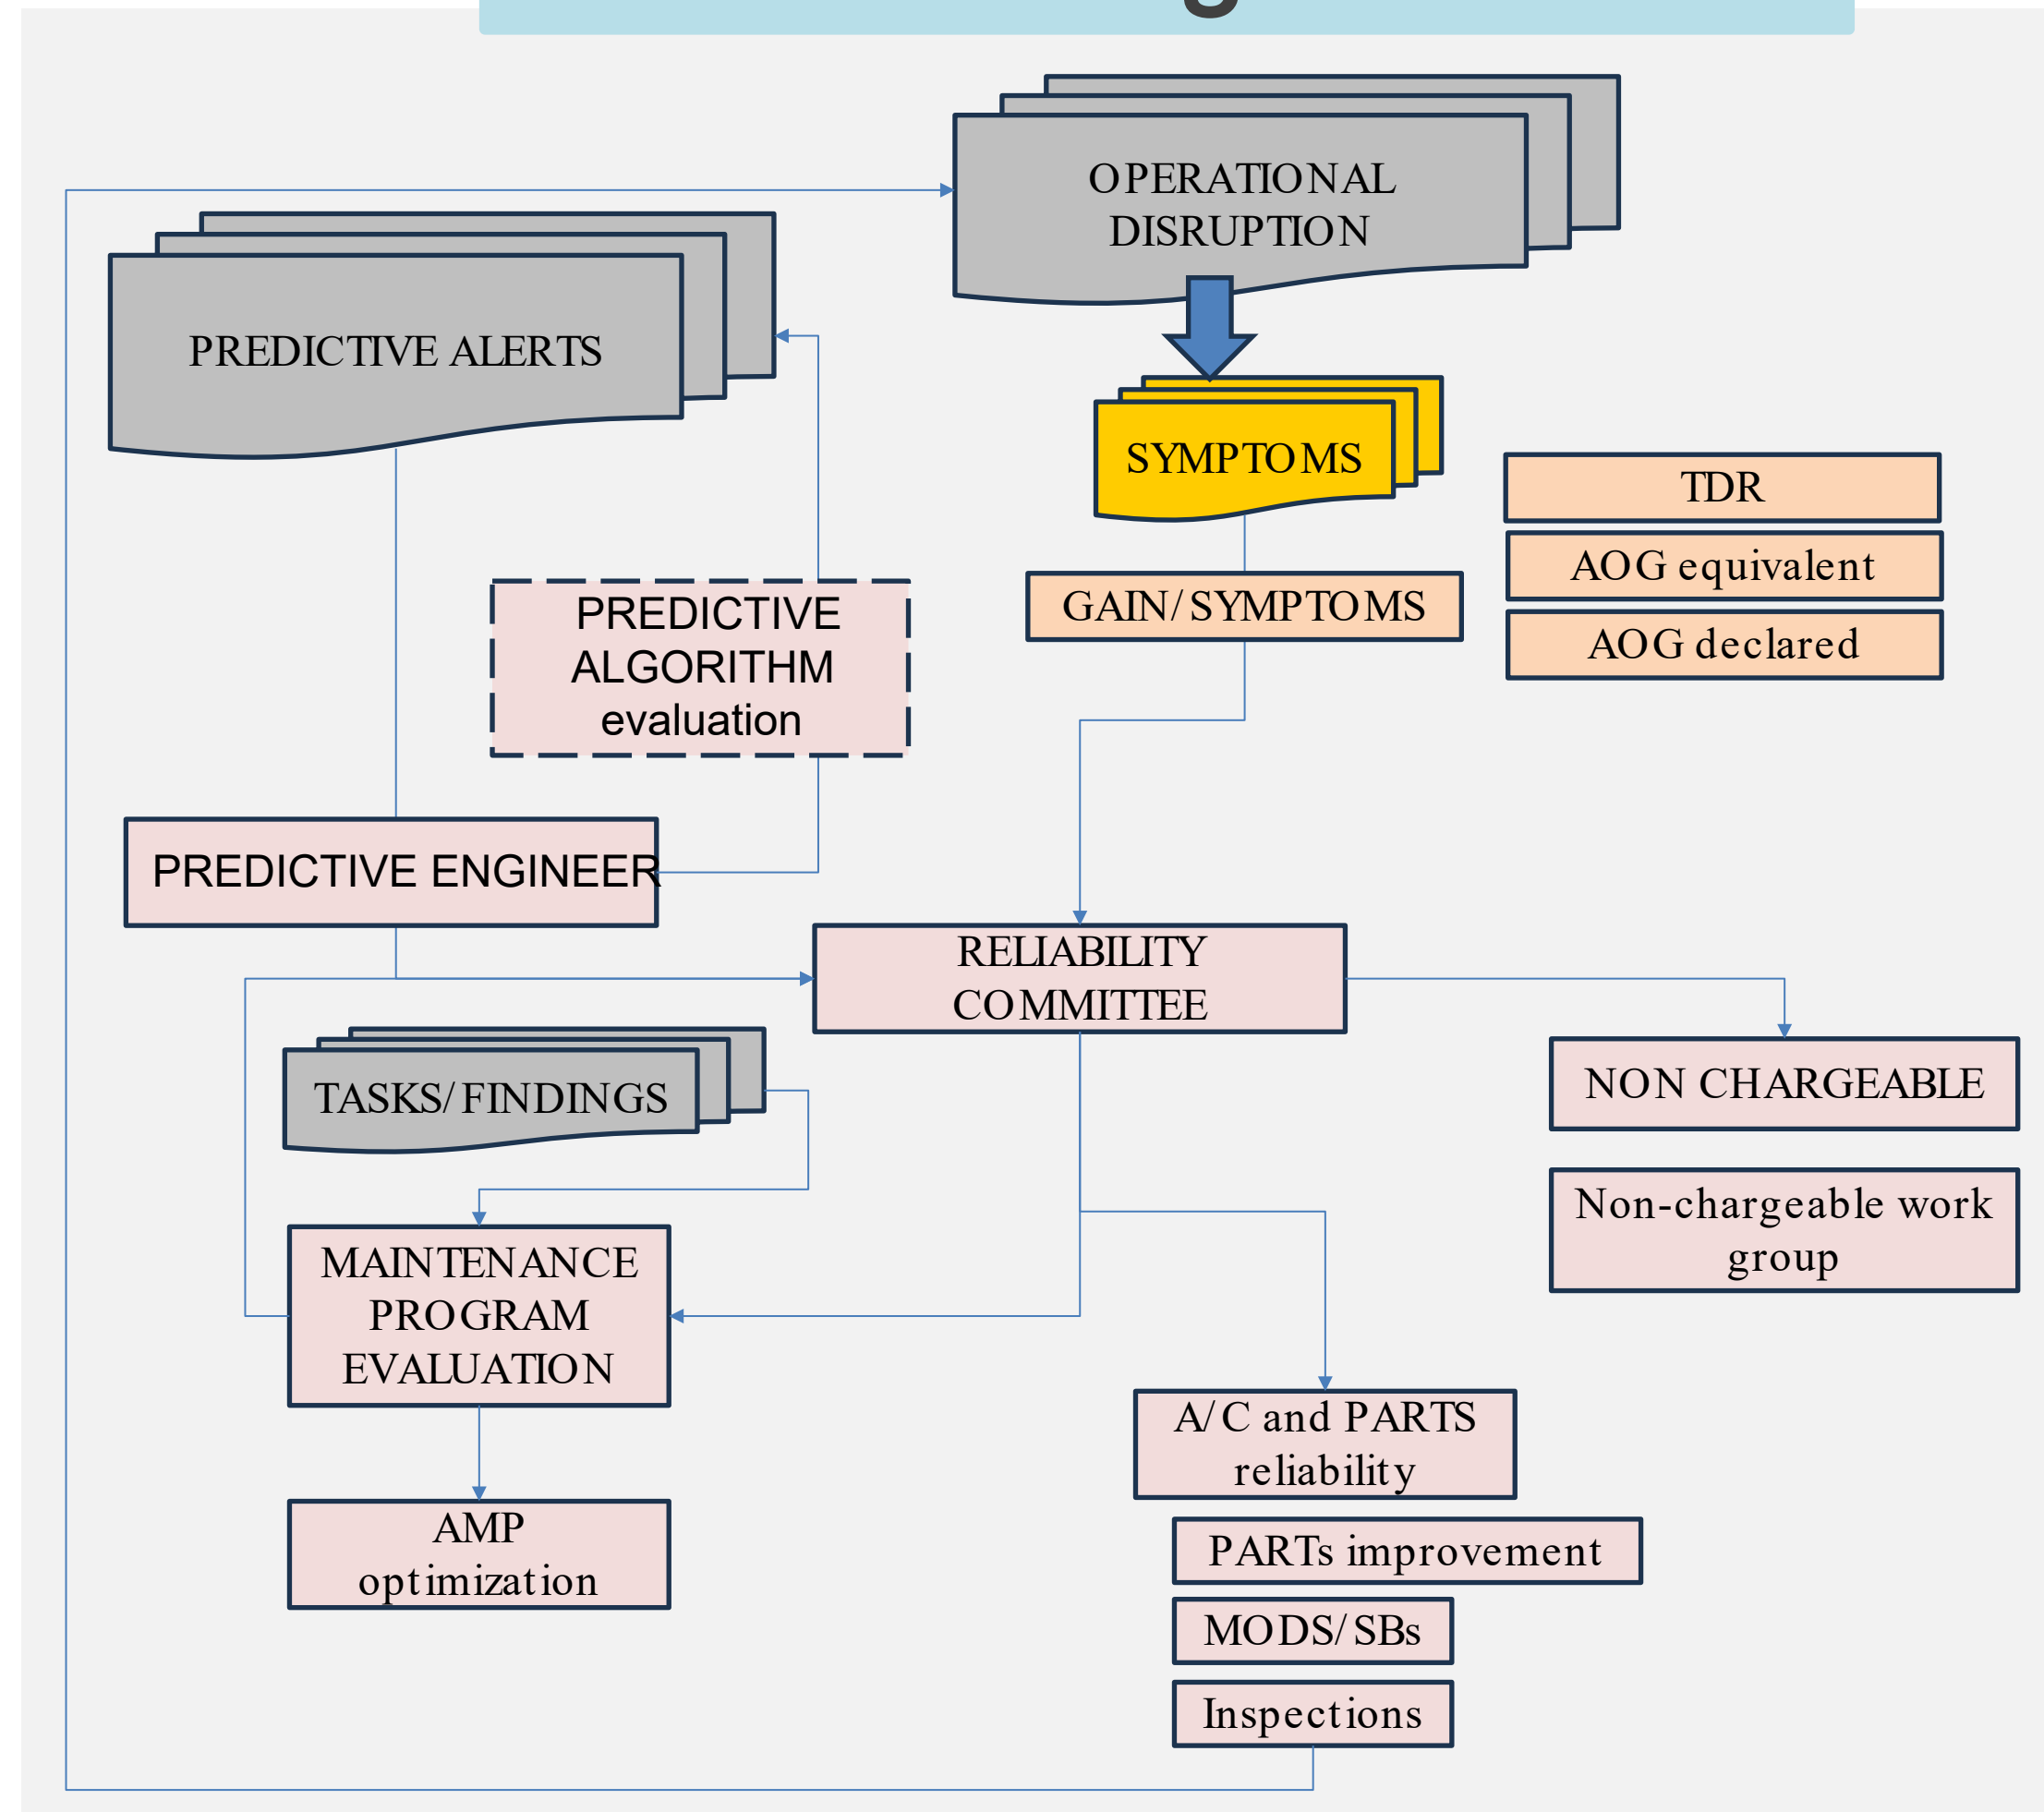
OPERATIONAL DISRUPTION

PREDICTIVE ALERTS

SYMPTOMS

TDR

AOG equivalent

AOG declared

GAIN/SYMPTOMS

PREDICTIVE ALGORITHM evaluation

PREDICTIVE ENGINEER

RELIABILITY COMMITTEE

NON CHARGEABLE

Non-chargeable work group

TASKS/FINDINGS

MAINTENANCE PROGRAM EVALUATION

AMP optimization

A/C and PARTS reliability

PARTs improvement

MODS/SBs

Inspections